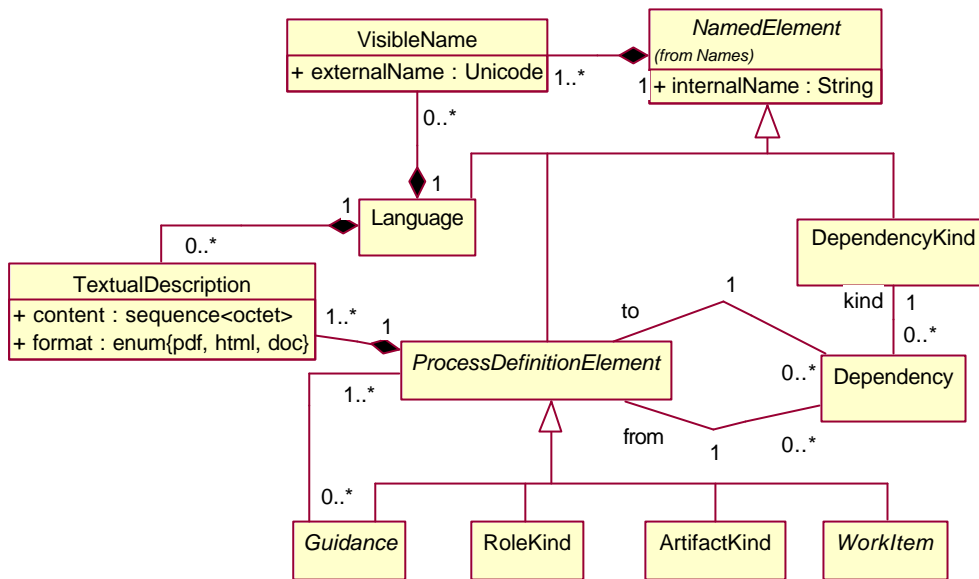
VisibleName
+ externalName : Unicode

NamedElement
(from Names)
+ internalName : String

1..*
1
0..*
1
1
Language
0..*

DependencyKind
kind
1
0..*

TextualDescription
+ content : sequence<octet>
+ format : enum{pdf, html, doc}

1..*
1
to
1
ProcessDefinitionElement
0..*
Dependency
1..*
from
1
0..*
0..*

Guidance
RoleKind
ArtifactKind
WorkItem